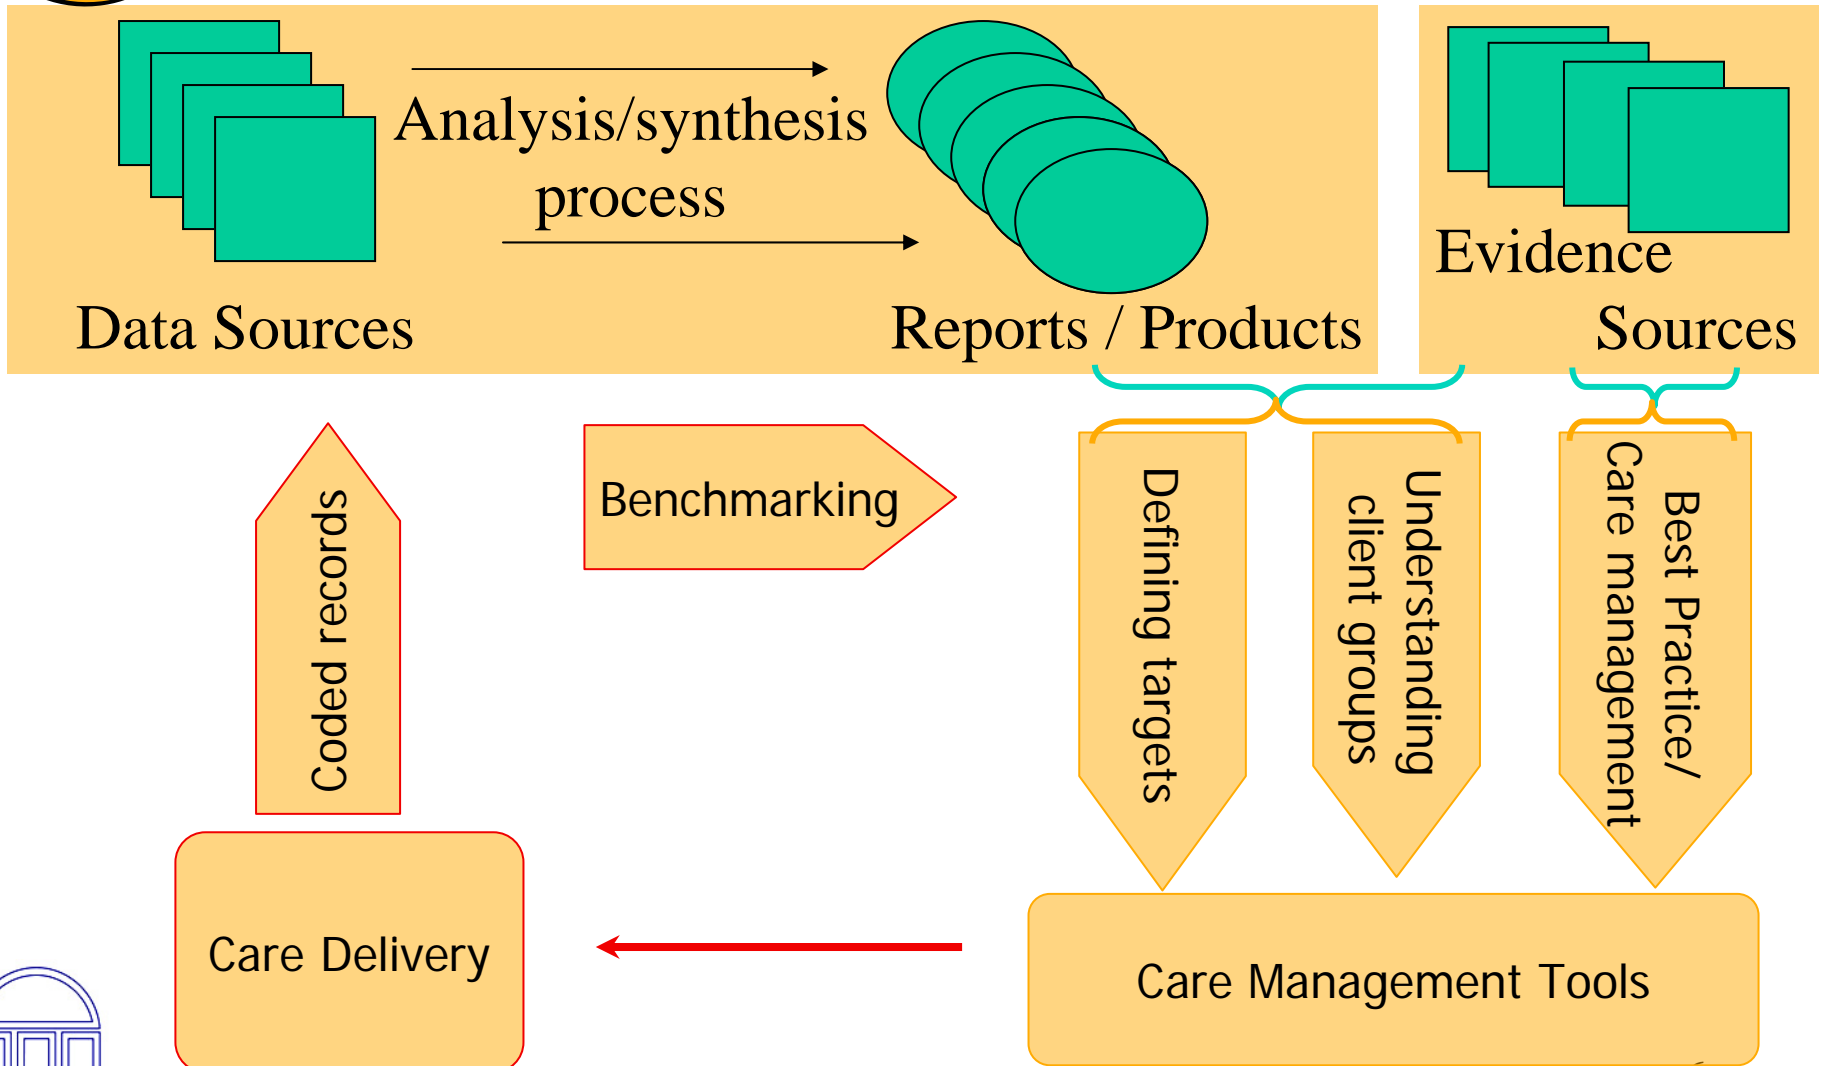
Analysis/synthesis process

Data Sources

Reports / Products

Evidence Sources

Benchmarking

Coded records

Defining targets

Understanding client groups

Best Practice/ Care management

Care Delivery

Care Management Tools